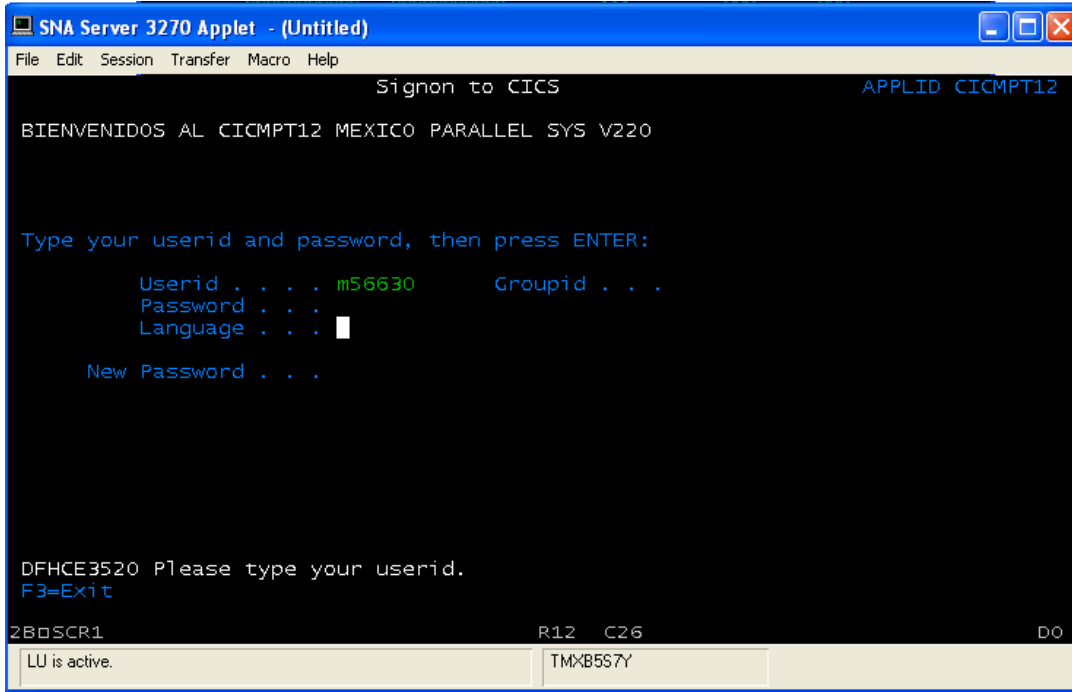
SNA Server 3270 Applet - (Untitled)

File Edit Session Transfer Macro Help

Signon to CICS

APPLID CICMPT12

BIENVENIDOS AL CICMPT12 MEXICO PARALLEL SYS V220

Type your userid and password, then press ENTER:

Userid . . . . m56630 Groupid . . .
Password . . .
Language . . .

New Password . . .

DFHCE3520 Please type your userid.
F3=Exit

2B▫SCR1 R12 C26 DO

LU is active.

TMXB5S7Y